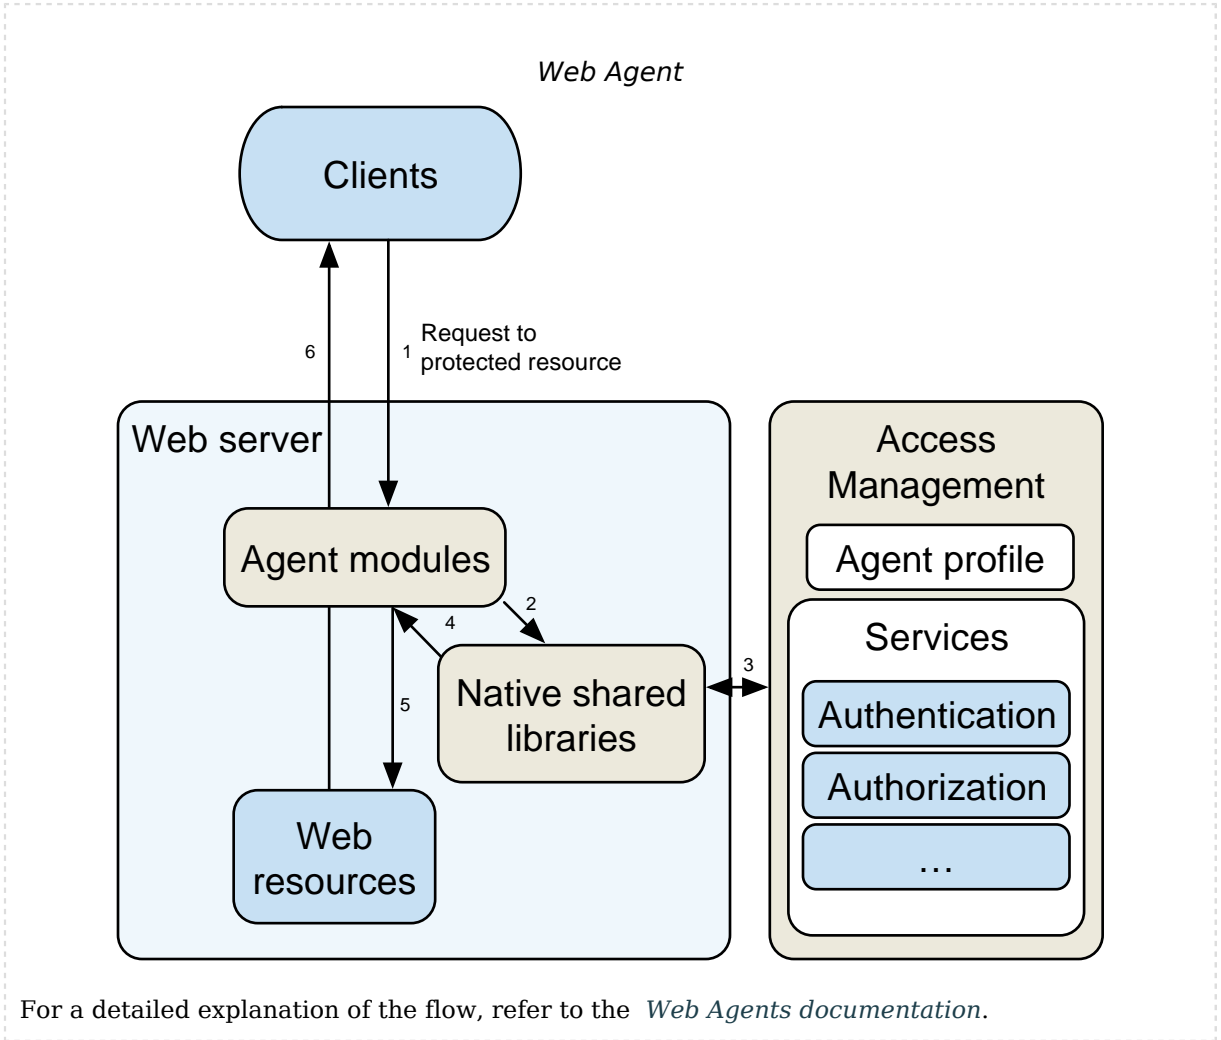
Web Agent

Clients

6

1 Request to protected resource

Web server

Agent modules

2

4

5

Native shared libraries

3

Web resources

Access Management

Agent profile

Services

Authentication

Authorization

…

For a detailed explanation of the flow, refer to the Web Agents documentation.